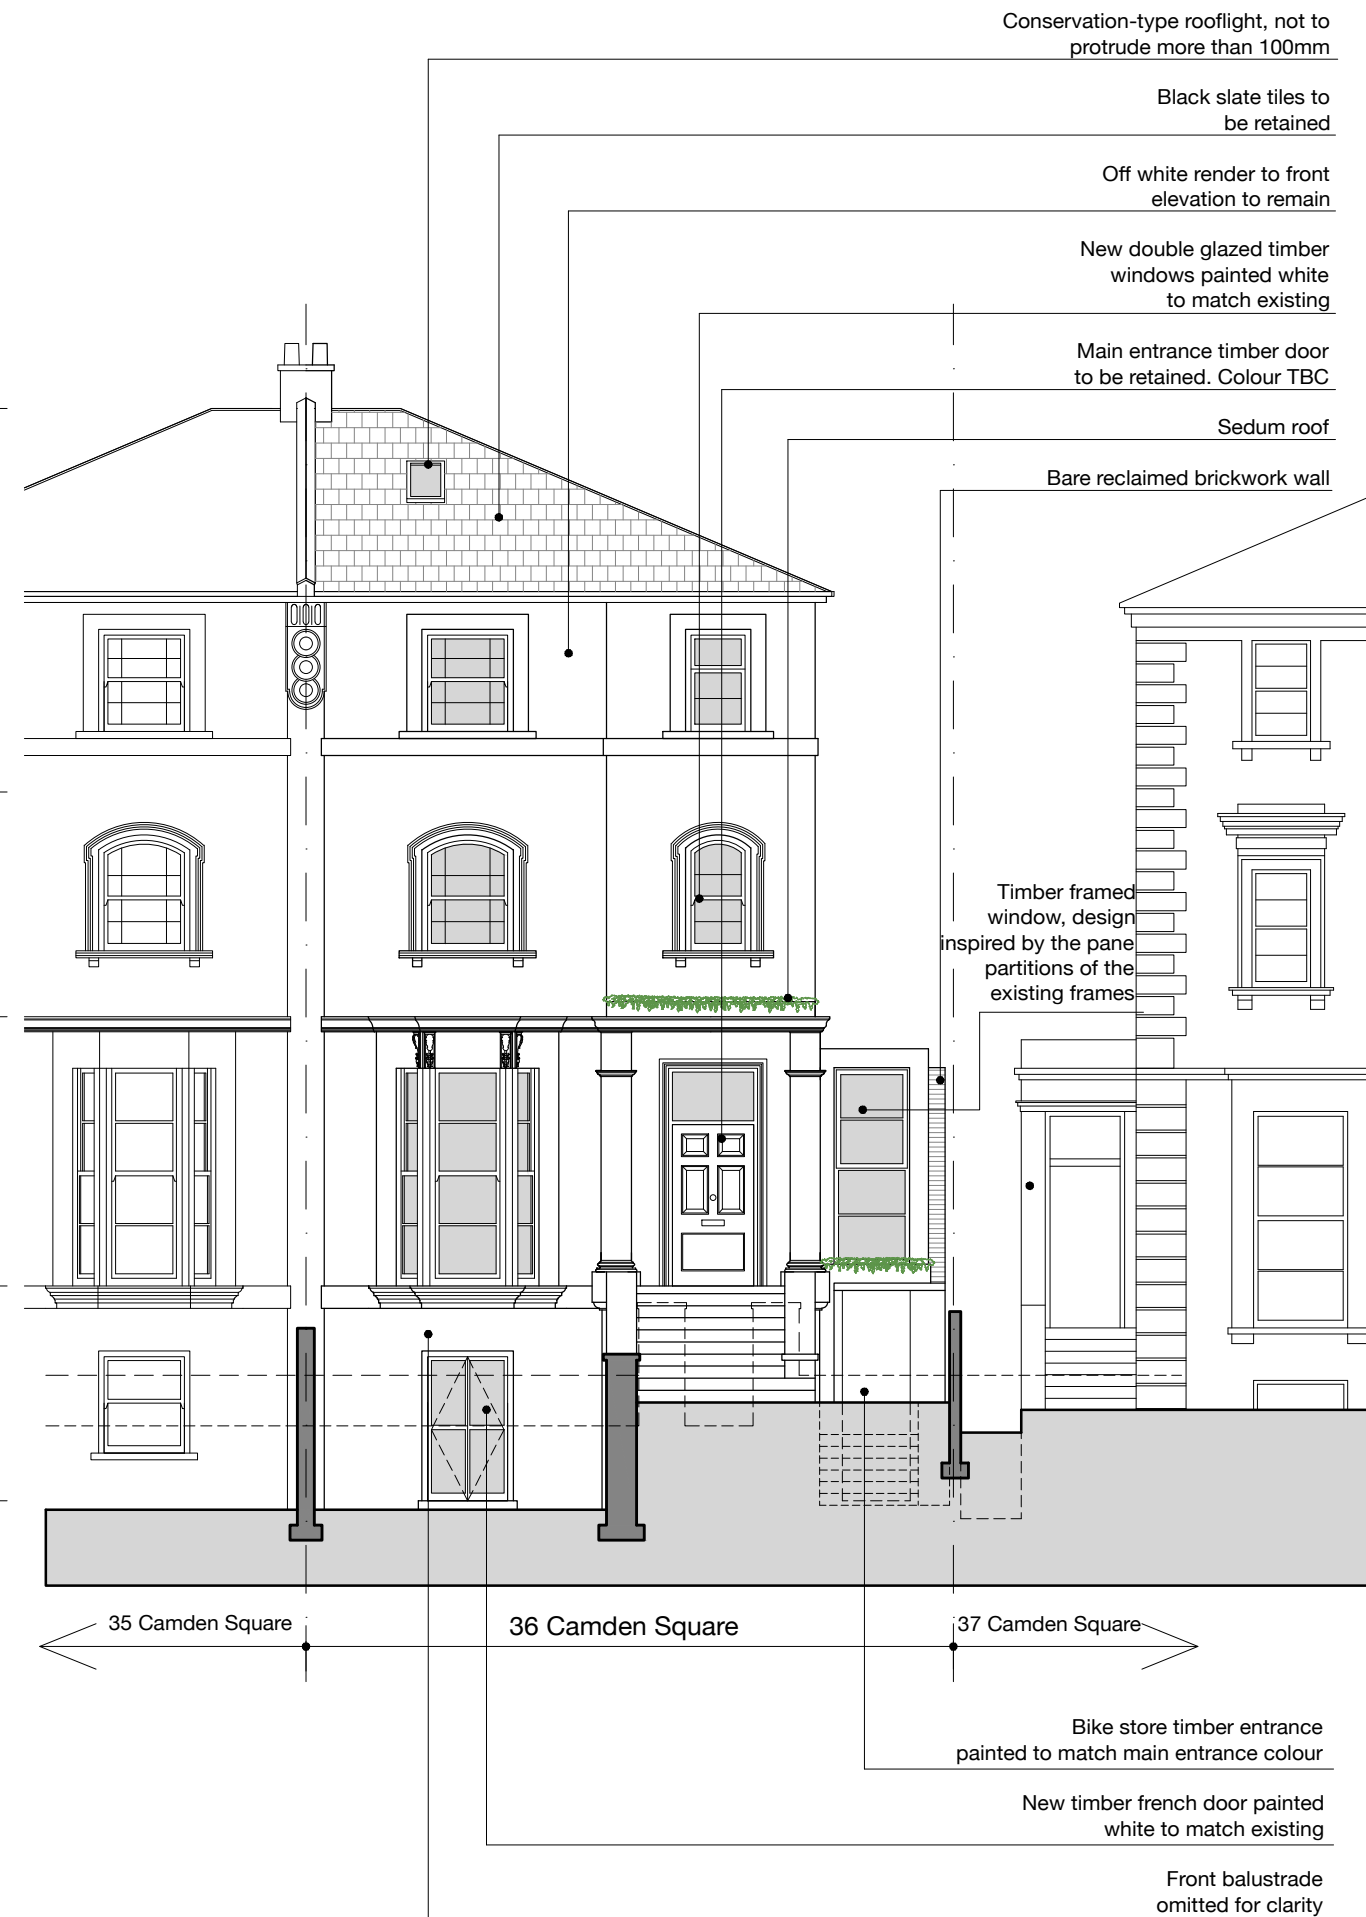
Conservation-type rooflight, not to protrude more than 100mm

Black slate tiles to be retained

Off white render to front elevation to remain

New double glazed timber windows painted white to match existing

Main entrance timber door to be retained. Colour TBC

Sedum roof

Bare reclaimed brickwork wall

Timber framed window, design inspired by the pane partitions of the existing frames

35 Camden Square

36 Camden Square

37 Camden Square

Bike store timber entrance painted to match main entrance colour

New timber french door painted white to match existing

Front balustrade omitted for clarity